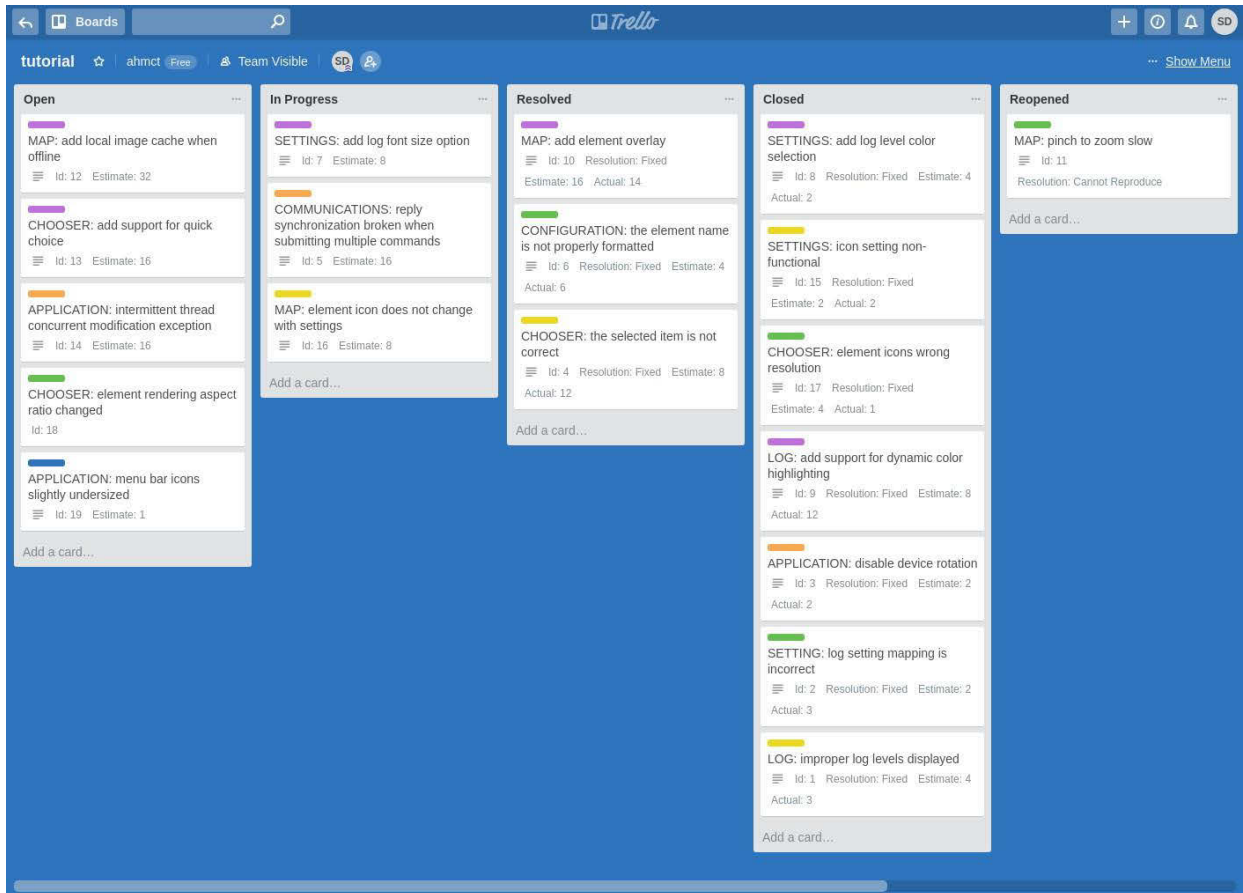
Boards

Trello

SD

tutorial ahmct Free Team Visible SD

··· Show Menu

Open ···

MAP: add local image cache when offline
Id: 12 Estimate: 32

CHOOSER: add support for quick choice
Id: 13 Estimate: 16

APPLICATION: intermittent thread concurrent modification exception
Id: 14 Estimate: 16

CHOOSER: element rendering aspect ratio changed
Id: 18

APPLICATION: menu bar icons slightly undersized
Id: 19 Estimate: 1

Add a card...

In Progress ···

SETTINGS: add log font size option
Id: 7 Estimate: 8

COMMUNICATIONS: reply synchronization broken when submitting multiple commands
Id: 5 Estimate: 16

MAP: element icon does not change with settings
Id: 16 Estimate: 8

Add a card...

Resolved ···

MAP: add element overlay
Id: 10 Resolution: Fixed Estimate: 16 Actual: 14

CONFIGURATION: the element name is not properly formatted
Id: 6 Resolution: Fixed Estimate: 4 Actual: 6

CHOOSER: the selected item is not correct
Id: 4 Resolution: Fixed Estimate: 8 Actual: 12

Add a card...

Closed ···

SETTINGS: add log level color selection
Id: 8 Resolution: Fixed Estimate: 4 Actual: 2

SETTINGS: icon setting non-functional
Id: 15 Resolution: Fixed Estimate: 2 Actual: 2

CHOOSER: element icons wrong resolution
Id: 17 Resolution: Fixed Estimate: 4 Actual: 1

LOG: add support for dynamic color highlighting
Id: 9 Resolution: Fixed Estimate: 8 Actual: 12

APPLICATION: disable device rotation
Id: 3 Resolution: Fixed Estimate: 2 Actual: 2

SETTING: log setting mapping is incorrect
Id: 2 Resolution: Fixed Estimate: 2 Actual: 3

LOG: improper log levels displayed
Id: 1 Resolution: Fixed Estimate: 4 Actual: 3

Add a card...

Reopened ···

MAP: pinch to zoom slow
Id: 11 Resolution: Cannot Reproduce

Add a card...